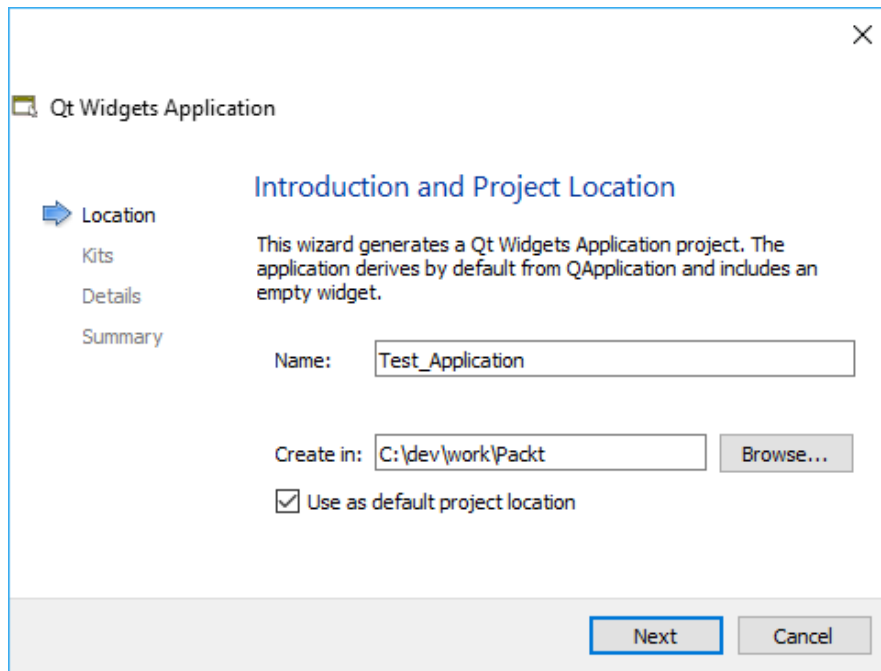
Qt Widgets Application

Location
Kits
Details
Summary

Introduction and Project Location

This wizard generates a Qt Widgets Application project. The application derives by default from QApplication and includes an empty widget.

Name: Test_Application

Create in: C:\dev\work\Packt Browse...

Use as default project location

Next Cancel